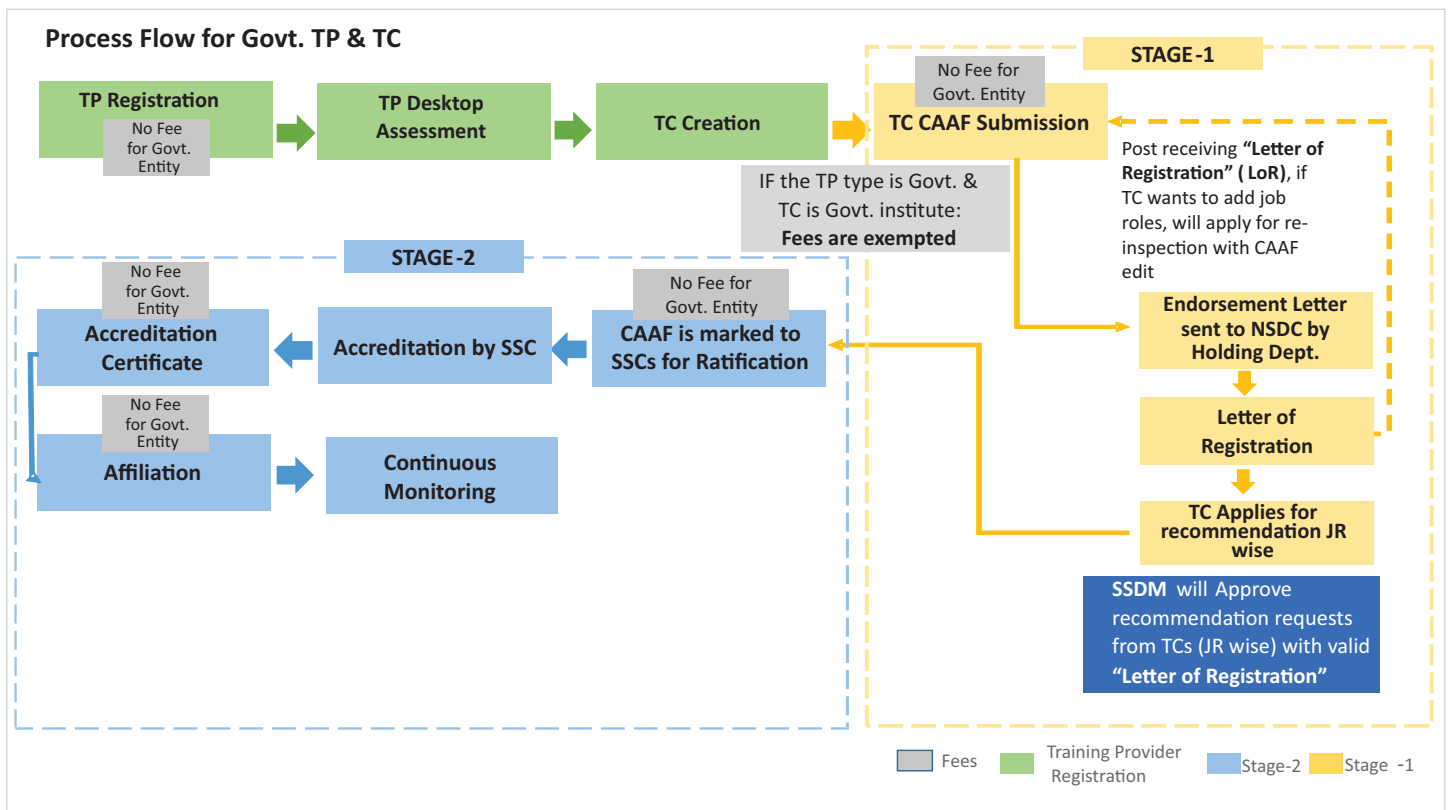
Process Flow for Govt. TP & TC

STAGE-1

TP Registration

No Fee for Govt. Entity

TP Desktop Assessment

TC Creation

No Fee for Govt. Entity

TC CAAF Submission

Post receiving **"Letter of Registration" ( LoR)**, if TC wants to add job roles, will apply for re-inspection with CAAF edit

IF the TP type is Govt. & TC is Govt. institute: **Fees are exempted**

STAGE-2

No Fee for Govt. Entity

Accreditation Certificate

Accreditation by SSC

No Fee for Govt. Entity

CAAF is marked to SSCs for Ratification

Endorsement Letter sent to NSDC by Holding Dept.

No Fee for Govt. Entity

Affiliation

Continuous Monitoring

Letter of Registration

TC Applies for recommendation JR wise

**SSDM** will Approve recommendation requests from TCs (JR wise) with valid **"Letter of Registration"**

Fees

Training Provider Registration

Stage-2

Stage -1